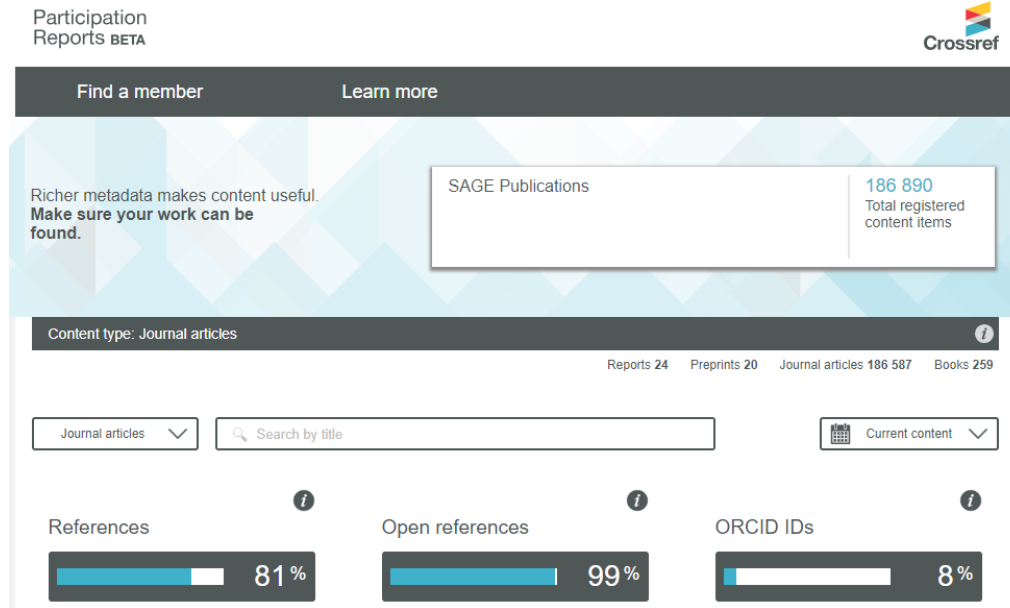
Participation Reports BETA

Crossref

Find a member

Learn more

Richer metadata makes content useful. **Make sure your work can be found.**

SAGE Publications

186 890
Total registered content items

Content type: Journal articles

Reports 24 Preprints 20 Journal articles 186 587 Books 259

Journal articles

Search by title

Current content

References
81 %

Open references
99 %

ORCID IDs
8 %